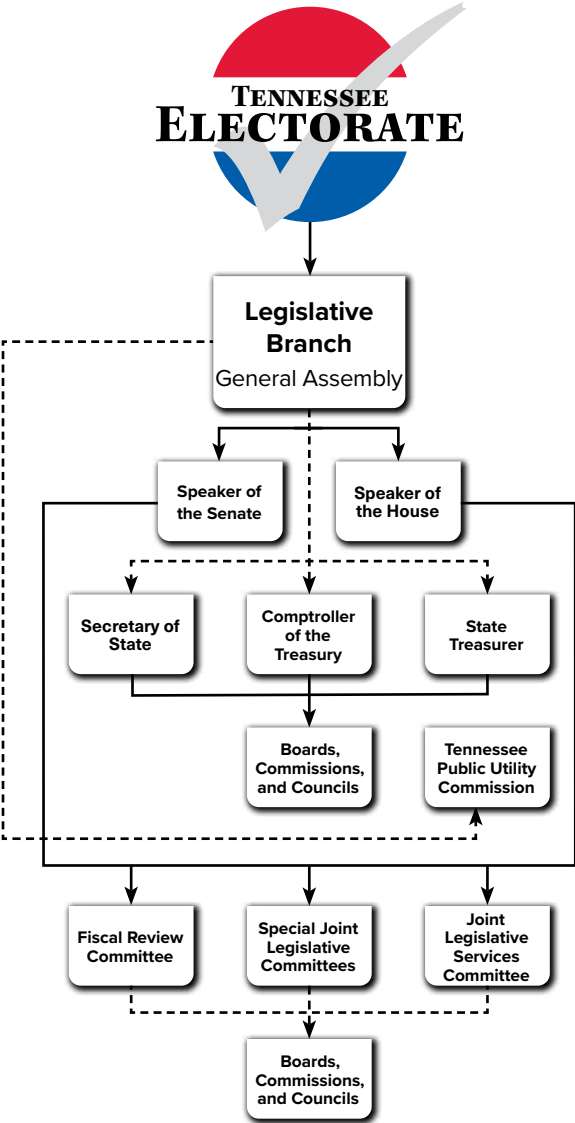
TENNESSEE ELECTORATE

Legislative Branch
General Assembly

Speaker of the Senate

Speaker of the House

Secretary of State

Comptroller of the Treasury

State Treasurer

Boards, Commissions, and Councils

Tennessee Public Utility Commission

Fiscal Review Committee

Special Joint Legislative Committees

Joint Legislative Services Committee

Boards, Commissions, and Councils